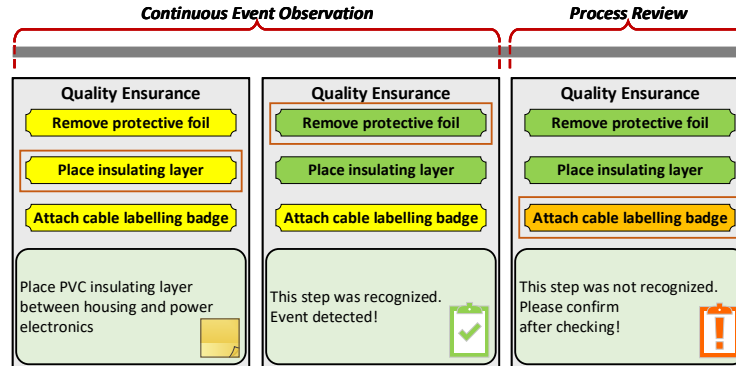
Continuous Event Observation

Process Review

Quality Ensurance

Remove protective foil

Place insulating layer

Attach cable labelling badge

Place PVC insulating layer between housing and power electronics

Quality Ensurance

Remove protective foil

Place insulating layer

Attach cable labelling badge

This step was recognized. Event detected!

Quality Ensurance

Remove protective foil

Place insulating layer

Attach cable labelling badge

This step was not recognized. Please confirm after checking!